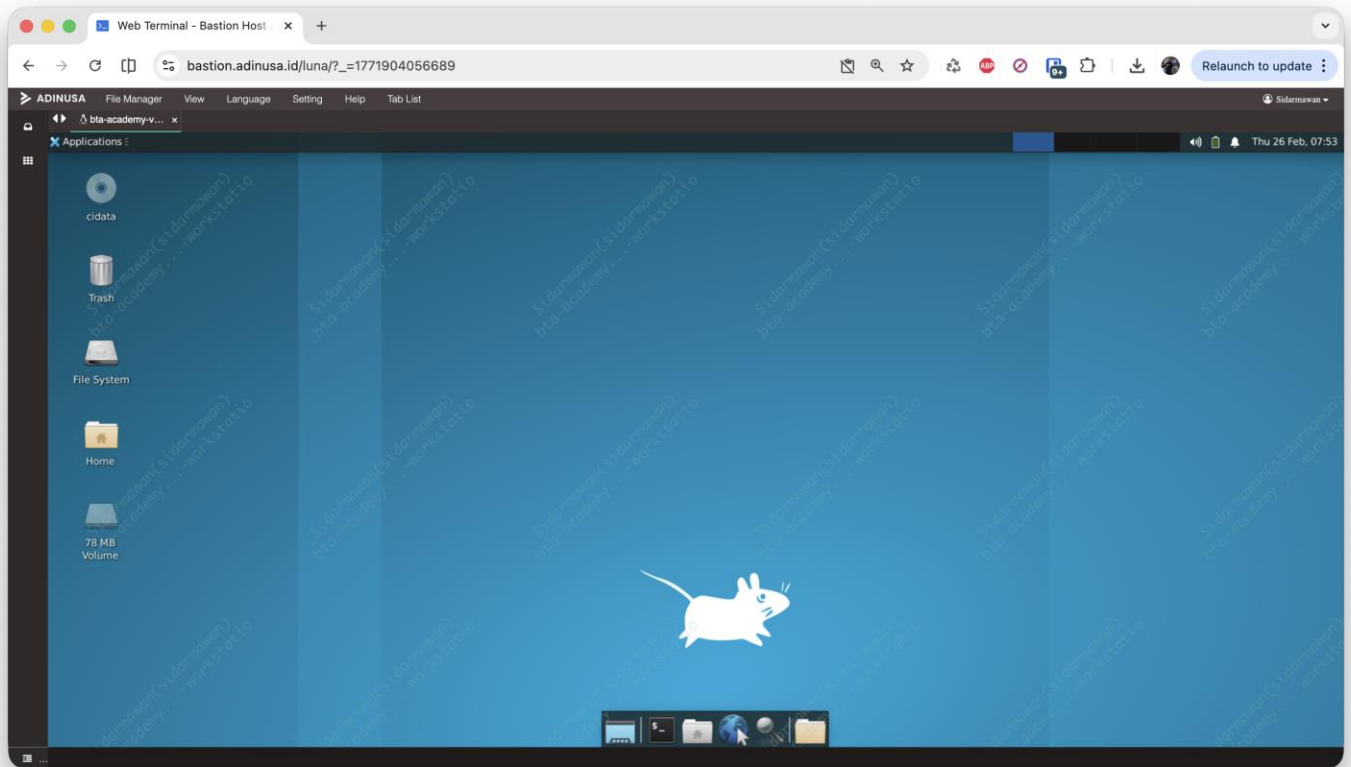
Web Terminal - Bastion Host

bastion.adinusa.id/luna/?_=1771904056689

Relaunch to update

ADINUSA File Manager View Language Setting Help Tab List

Sidarmawan

bta-academy-v...

Applications

Thu 26 Feb, 07:53

cidata

Trash

File System

Home

78 MB Volume

Sidarmawan(sidarmawan) bta-academy-...-workstatio